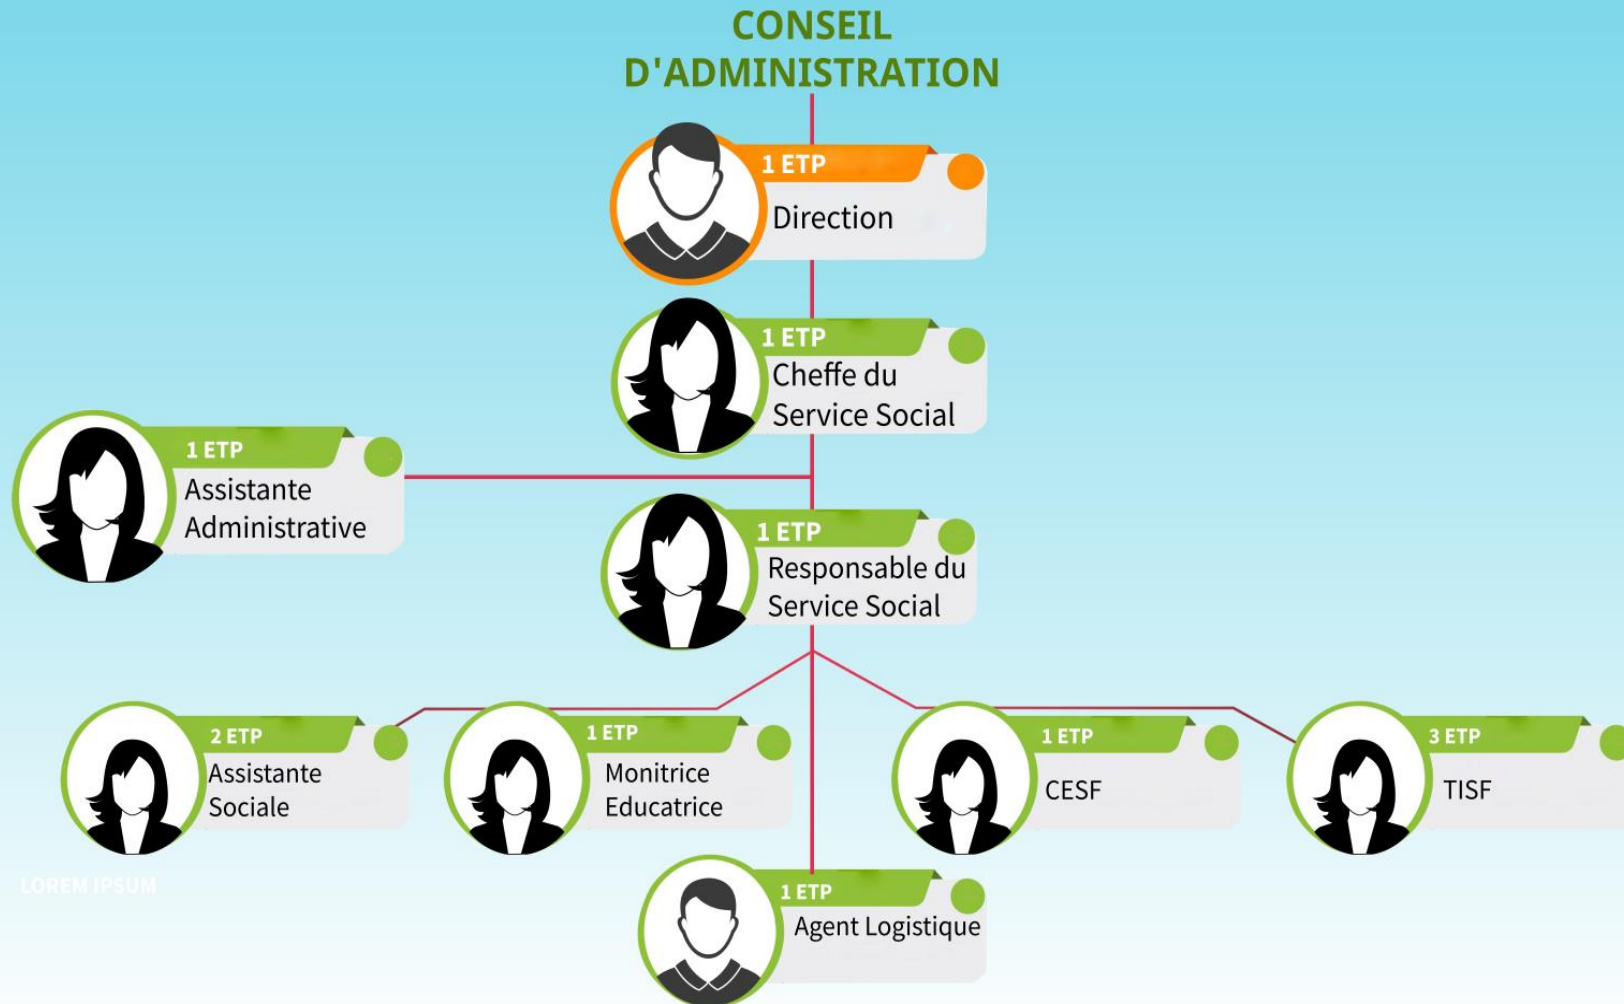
CONSEIL D'ADMINISTRATION

1 ETP
Direction

1 ETP
Cheffe du Service Social

1 ETP
Assistante Administrative

1 ETP
Responsable du Service Social

2 ETP
Assistante Sociale

1 ETP
Monitrice Educatrice

1 ETP
CESF

3 ETP
TISF

LOREM IPSUM

1 ETP
Agent Logistique